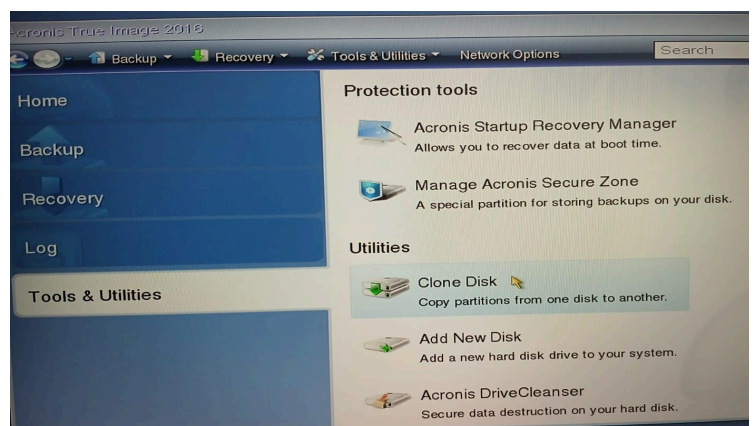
Acronis True Image 2016

Backup ▾ Recovery ▾ Tools & Utilities ▾ Network Options Search

Home

Backup

Recovery

Log

Tools & Utilities

Protection tools

Acronis Startup Recovery Manager
Allows you to recover data at boot time.

Manage Acronis Secure Zone
A special partition for storing backups on your disk.

Utilities

Clone Disk
Copy partitions from one disk to another.

Add New Disk
Add a new hard disk drive to your system.

Acronis DriveCleanser
Secure data destruction on your hard disk.